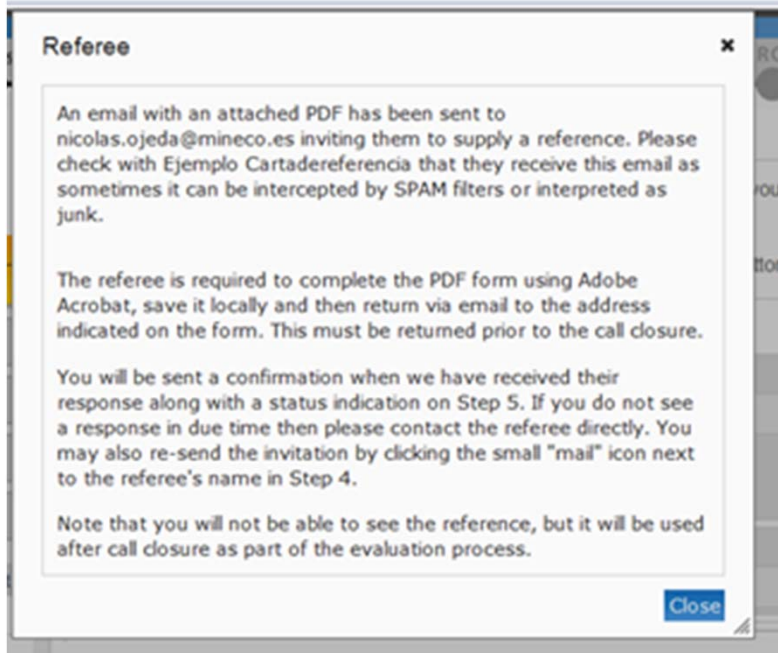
Referee

×

An email with an attached PDF has been sent to nicolas.ojeda@mineco.es inviting them to supply a reference. Please check with Ejemplo Cartadereferencia that they receive this email as sometimes it can be intercepted by SPAM filters or interpreted as junk.

The referee is required to complete the PDF form using Adobe Acrobat, save it locally and then return via email to the address indicated on the form. This must be returned prior to the call closure.

You will be sent a confirmation when we have received their response along with a status indication on Step 5. If you do not see a response in due time then please contact the referee directly. You may also re-send the invitation by clicking the small "mail" icon next to the referee's name in Step 4.

Note that you will not be able to see the reference, but it will be used after call closure as part of the evaluation process.

Close